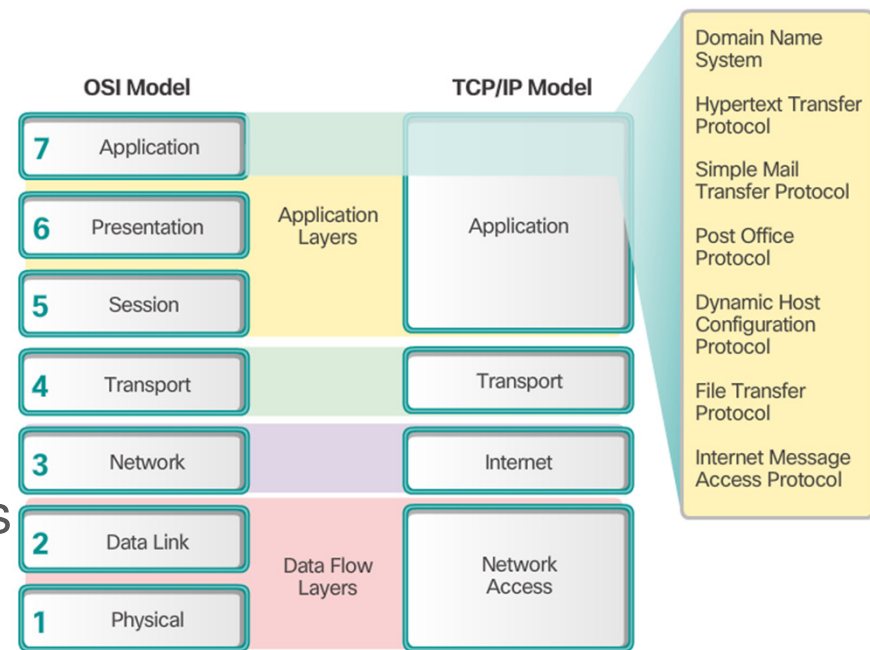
OSI Model

TCP/IP Model

7 Application

6 Presentation

5 Session

4 Transport

3 Network

2 Data Link

1 Physical

Application Layers

Data Flow Layers

Application

Transport

Internet

Network Access

Domain Name System

Hypertext Transfer Protocol

Simple Mail Transfer Protocol

Post Office Protocol

Dynamic Host Configuration Protocol

File Transfer Protocol

Internet Message Access Protocol